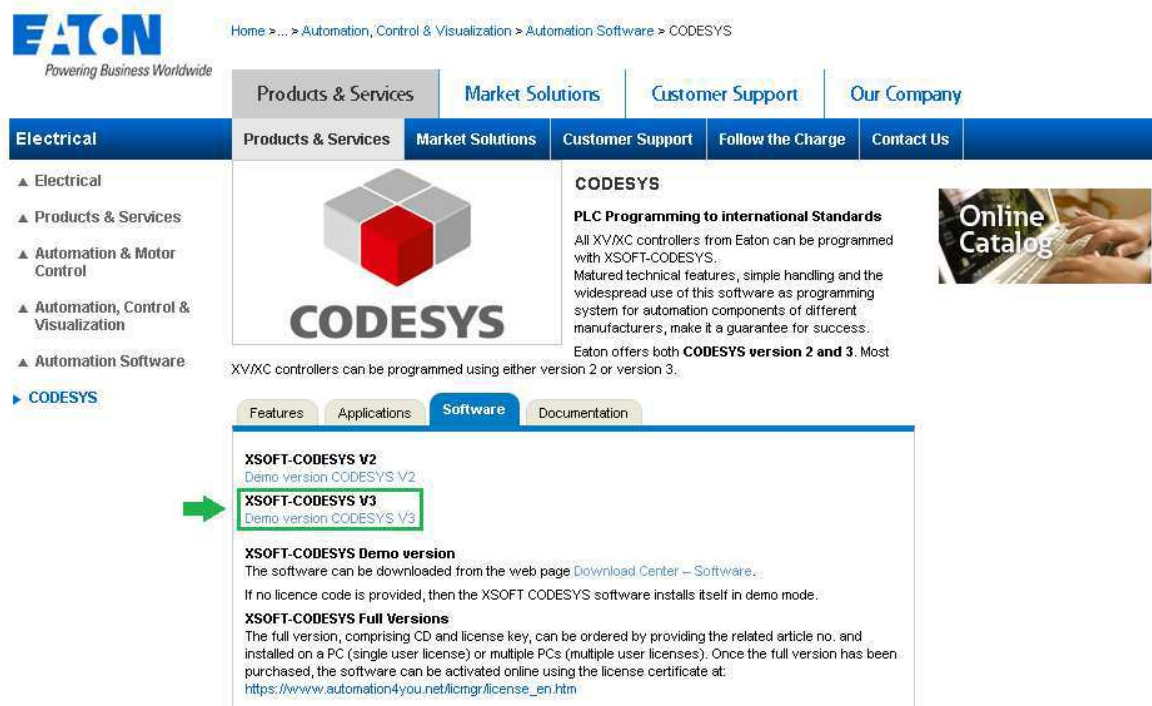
EATON
Powering Business Worldwide

Home > ... > Automation, Control & Visualization > Automation Software > CODESYS

Products & Services | Market Solutions | Customer Support | Our Company

Electrical

Products & Services | Market Solutions | Customer Support | Follow the Charge | Contact Us

▲ Electrical

▲ Products & Services

▲ Automation & Motor Control

▲ Automation, Control & Visualization

▲ Automation Software

▶ CODESYS

CODESYS

CODESYS

PLC Programming to international Standards

All XV/XC controllers from Eaton can be programmed with XSOFT-CODESYS.
Matured technical features, simple handling and the widespread use of this software as programming system for automation components of different manufacturers, make it a guarantee for success.

Eaton offers both **CODESYS version 2 and 3**. Most XV/XC controllers can be programmed using either version 2 or version 3.

Online Catalog

Features | Applications | Software | Documentation

XSOFT-CODESYS V2
Demo version CODESYS V2

XSOFT-CODESYS V3
Demo version CODESYS V3

XSOFT-CODESYS Demo version
The software can be downloaded from the web page Download Center – Software.

If no licence code is provided, then the XSOFT CODESYS software installs itself in demo mode.

XSOFT-CODESYS Full Versions
The full version, comprising CD and license key, can be ordered by providing the related article no. and installed on a PC (single user license) or multiple PCs (multiple user licenses). Once the full version has been purchased, the software can be activated online using the license certificate at:
https://www.automation4you.net/licmgr/license_en.htm